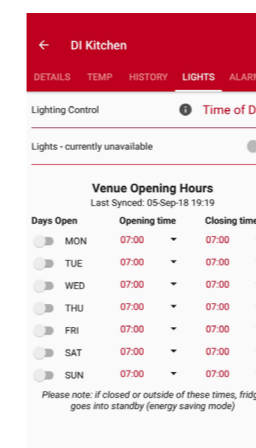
← DI Kitchen

DETAILS TEMP HISTORY LIGHTS ALARM

Lighting Control Time of D

Lights - currently unavailable

Venue Opening Hours
Last Synced: 05-Sep-18 19:19

| Days Open | Opening time | Closing time |
|---|---|---|
| MON | 07:00 | 07:00 |
| TUE | 07:00 | 07:00 |
| WED | 07:00 | 07:00 |
| THU | 07:00 | 07:00 |
| FRI | 07:00 | 07:00 |
| SAT | 07:00 | 07:00 |
| SUN | 07:00 | 07:00 |

Please note: if closed or outside of these times, fridg goes into standby (energy saving mode)